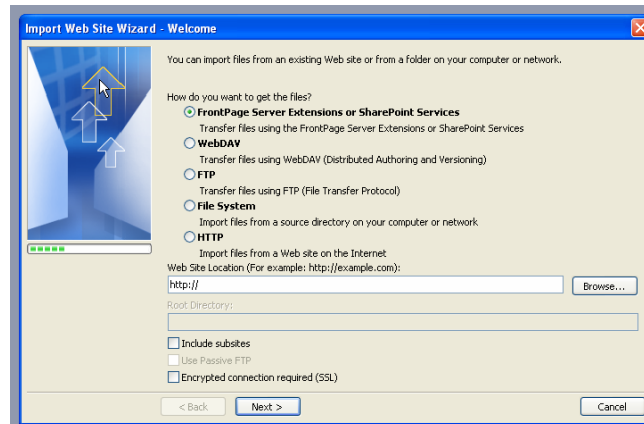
Import Web Site Wizard - Welcome

You can import files from an existing Web site or from a folder on your computer or network.

How do you want to get the files?

FrontPage Server Extensions or SharePoint Services
Transfer files using the FrontPage Server Extensions or SharePoint Services

WebDAV
Transfer files using WebDAV (Distributed Authoring and Versioning)

FTP
Transfer files using FTP (File Transfer Protocol)

File System
Import files from a source directory on your computer or network

HTTP
Import files from a Web site on the Internet

Web Site Location (For example: http://example.com):

http://

Browse...

Root Directory:

Include subsites

Use Passive FTP

Encrypted connection required (SSL)

< Back

Next >

Cancel